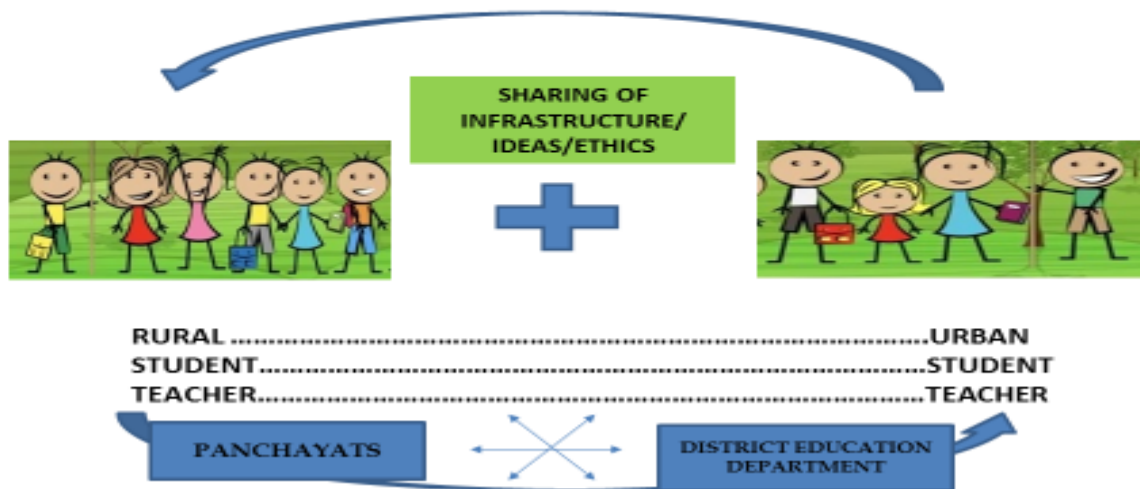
SHARING OF INFRASTRUCTURE/ IDEAS/ETHICS

RURAL ..........................................................................................URBAN
STUDENT.......................................................................................STUDENT
TEACHER.......................................................................................TEACHER

PANCHAYATS

DISTRICT EDUCATION DEPARTMENT